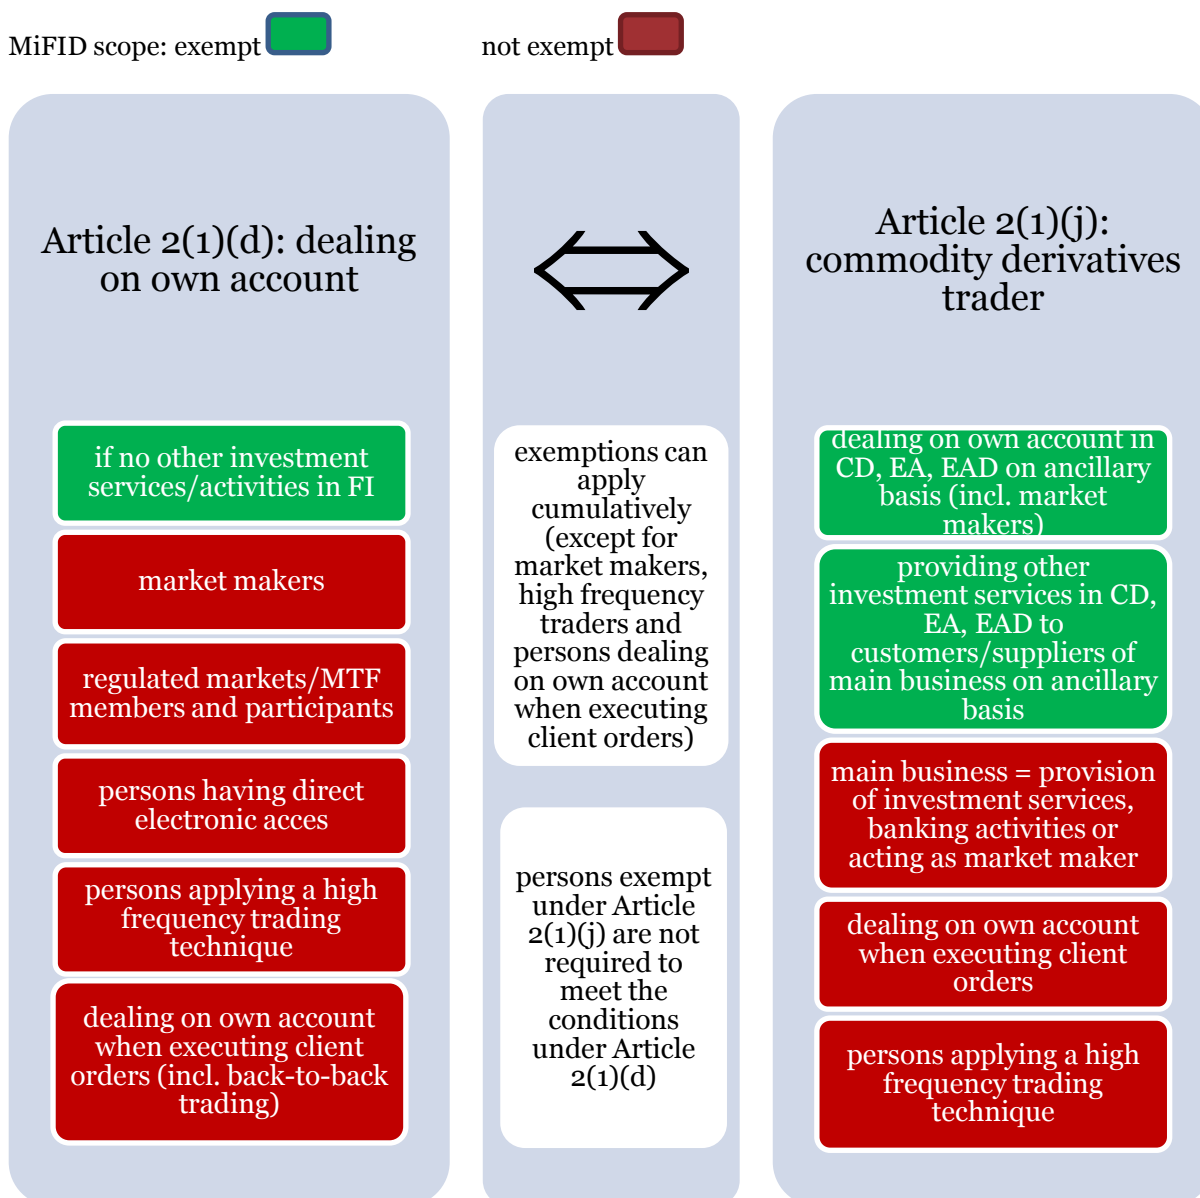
MiFID scope: exempt

not exempt

Article 2(1)(d): dealing on own account

if no other investment services/activities in FI

market makers

regulated markets/MTF members and participants

persons having direct electronic acces

persons applying a high frequency trading technique

dealing on own account when executing client orders (incl. back-to-back trading)

exemptions can apply cumulatively (except for market makers, high frequency traders and persons dealing on own account when executing client orders)

persons exempt under Article 2(1)(j) are not required to meet the conditions under Article 2(1)(d)

Article 2(1)(j): commodity derivatives trader

dealing on own account in CD, EA, EAD on ancillary basis (incl. market makers)

providing other investment services in CD, EA, EAD to customers/suppliers of main business on ancillary basis

main business = provision of investment services, banking activities or acting as market maker

dealing on own account when executing client orders

persons applying a high frequency trading technique